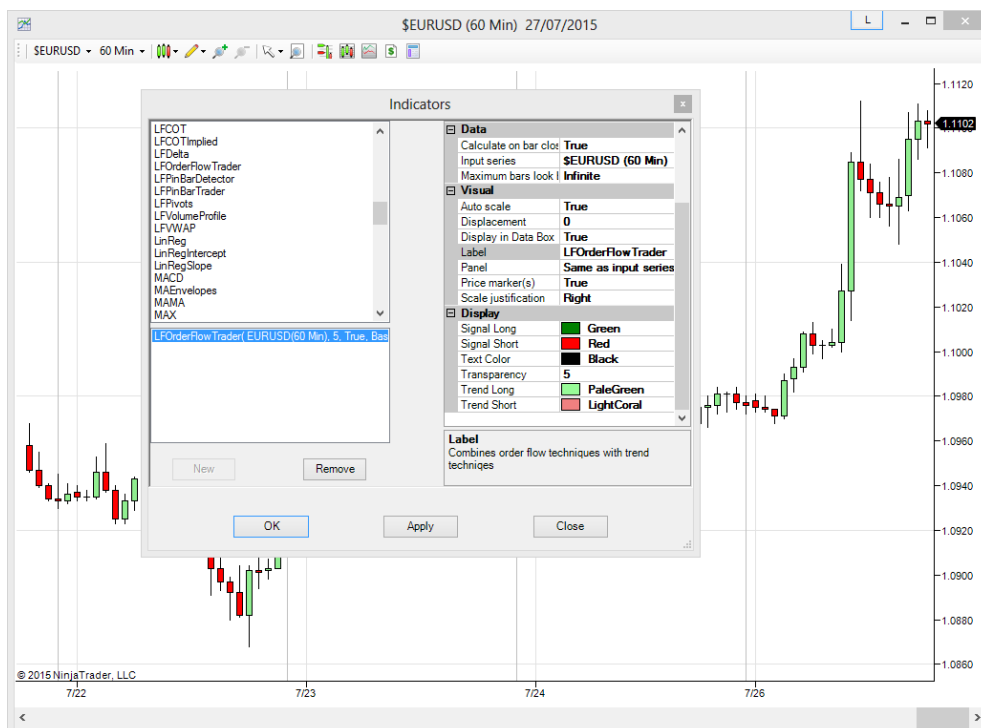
$EURUSD (60 Min) 27/07/2015

L

$EURUSD 60 Min

Indicators

LFCOT
LFCOTImplied
LFDelta
LFOrderFlowTrader
LFPinBarDetector
LFPinBarTrader
LFPivots
LFVolumeProfile
LFVWAP
LinReg
LinRegIntercept
LinRegSlope
MACD
MAEnvelopes
MAMA
MAX

LFOrderFlowTrader( EURUSD(60 Min), 5, True, Bas

New
Remove

| | |
|---|---|
| **Data** | |
| Calculate on bar clos | True |
| Input series | $EURUSD (60 Min) |
| Maximum bars look b | Infinite |
| **Visual** | |
| Auto scale | True |
| Displacement | 0 |
| Display in Data Box | True |
| Label | LFOrderFlowTrader |
| Panel | Same as input series |
| Price marker(s) | True |
| Scale justification | Right |
| **Display** | |
| Signal Long | Green |
| Signal Short | Red |
| Text Color | Black |
| Transparency | 5 |
| Trend Long | PaleGreen |
| Trend Short | LightCoral |

Label
Combines order flow techniques with trend techniqes

OK
Apply
Close

1.1120
1.1102
1.1080
1.1060
1.1040
1.1020
1.1000
1.0980
1.0960
1.0940
1.0920
1.0900
1.0880
1.0860

© 2015 NinjaTrader, LLC

7/22
7/23
7/24
7/26